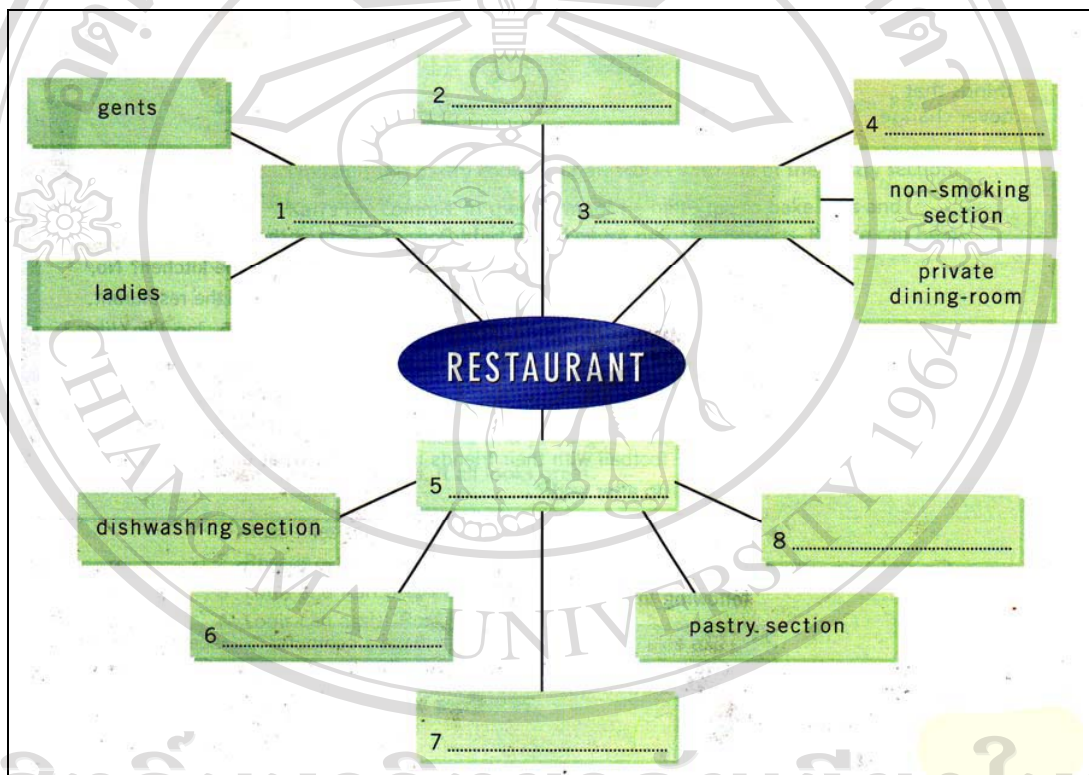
gents

2 ..............................

4 ..............................

1 ..............................

3 ..............................

non-smoking section

ladies

private dining-room

RESTAURANT

5 ..............................

dishwashing section

8 ..............................

6 ..............................

pastry section

7 ..............................

CHIANG MAI UNIVERSITY 1964